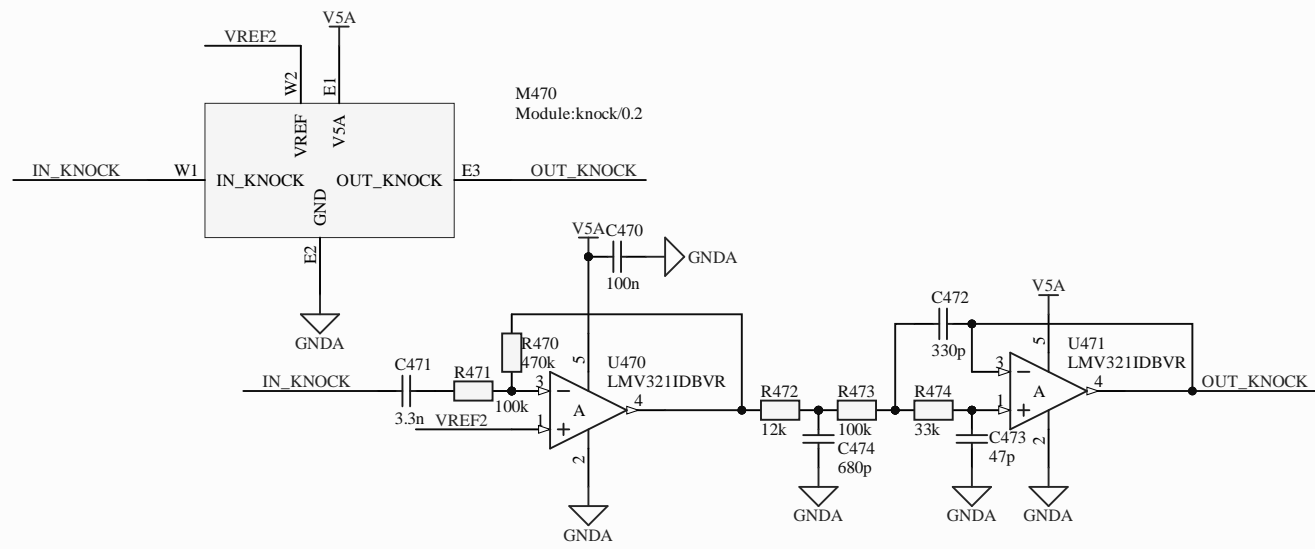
V5A
VREF2
W2
E1
M470
Module:knock/0.2
VREF
V5A
IN_KNOCK
W1
IN_KNOCK
OUT_KNOCK
E3
OUT_KNOCK
GND
E2
GNDA
V5A
C470
GNDA
100n
C472
V5A
R470
470k
5
U470
LMV321IDBVR
330p
3
5
U471
LMV321IDBVR
IN_KNOCK
C471
R471
3
−
A
R472
R473
R474
−
A
4
OUT_KNOCK
100k
4
1
+
3.3n
VREF2
1
+
12k
100k
33k
C474
C473
680p
47p
2
2
GNDA
GNDA
GNDA
GNDA